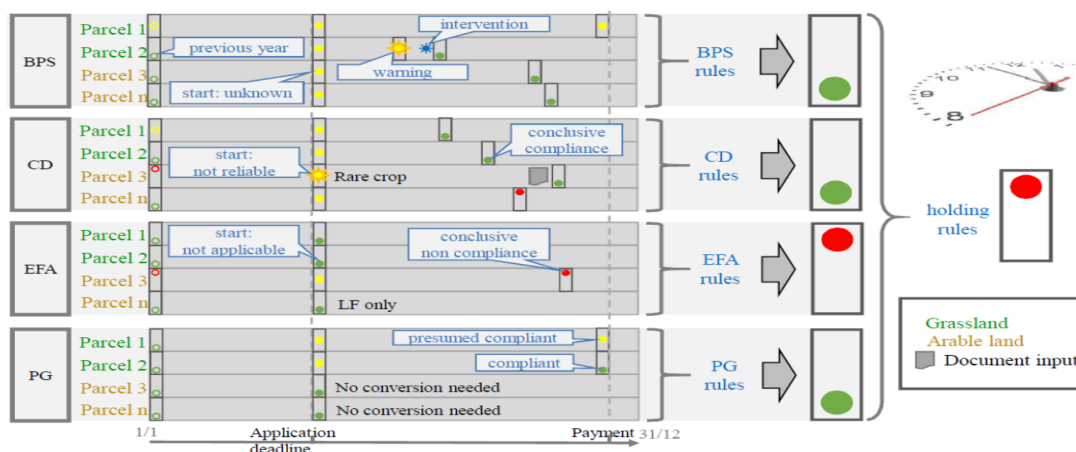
BPS
Parcel 1
Parcel 2
Parcel 3
Parcel n
previous year
start: unknown
warning
intervention
BPS rules

CD
Parcel 1
Parcel 2
Parcel 3
Parcel n
start: not reliable
Rare crop
conclusive compliance
CD rules

EFA
Parcel 1
Parcel 2
Parcel 3
Parcel n
start: not applicable
LF only
conclusive non compliance
EFA rules

PG
Parcel 1
Parcel 2
Parcel 3
Parcel n
presumed compliant
compliant
No conversion needed
No conversion needed
PG rules

holding rules

Grassland
Arable land
Document input

1/1
Application deadline
Payment
31/12